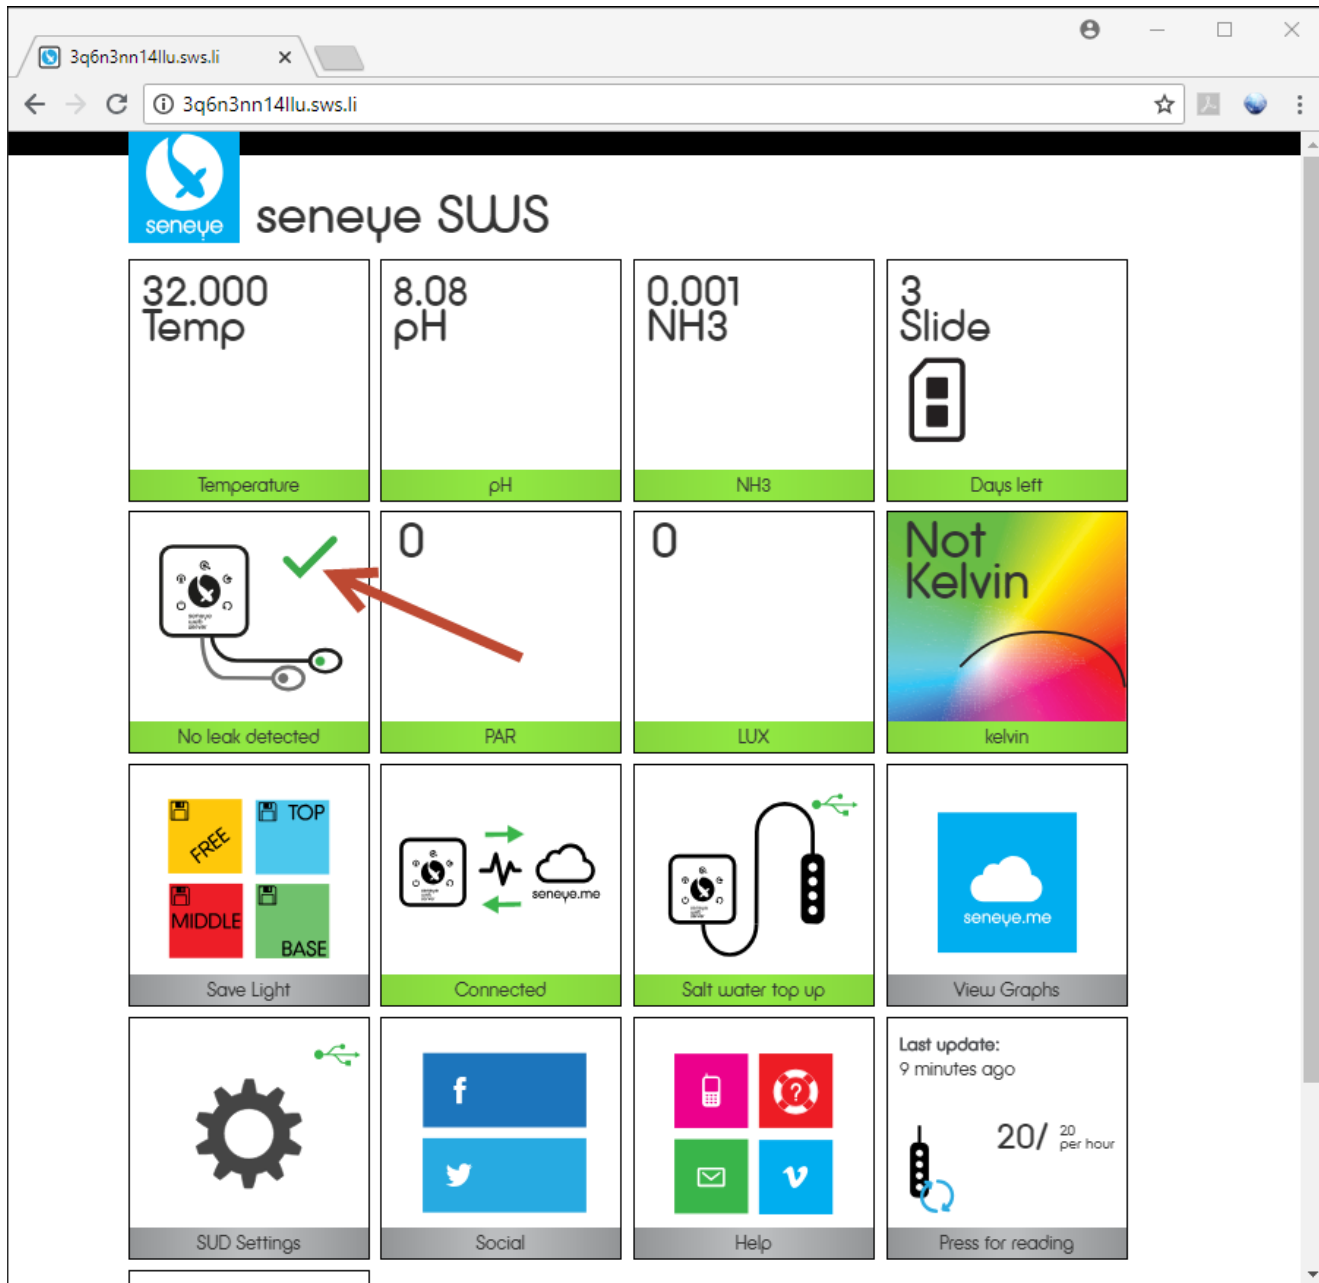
3q6n3nn14llu.sws.li

3q6n3nn14llu.sws.li

seneye

seneye SWS

32.000
Temp

Temperature

8.08
pH

pH

0.001
NH3

NH3

3
Slide

Days left

No leak detected

0

PAR

0

LUX

Not
Kelvin

kelvin

FREE

TOP

MIDDLE

BASE

Save Light

seneye.me

Connected

Salt water top up

seneye.me

View Graphs

SUD Settings

f

Social

v

Help

Last update:
9 minutes ago

20/ 20 per hour

Press for reading